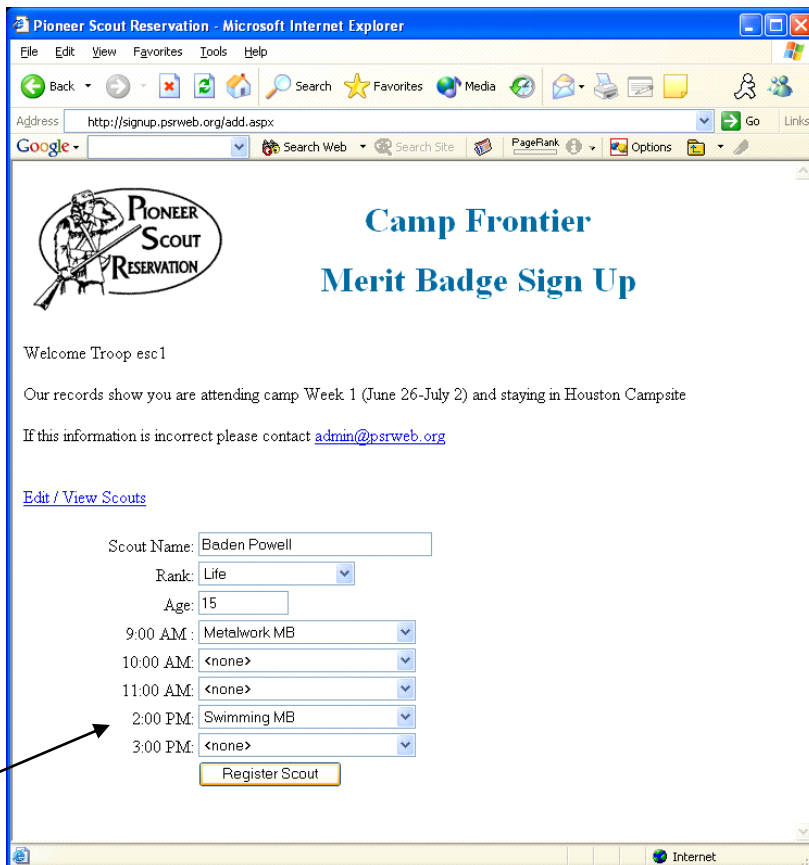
Pioneer Scout Reservation - Microsoft Internet Explorer

File Edit View Favorites Tools Help

Back Search Favorites Media

Address http://signup.psrweb.org/add.aspx Go Links

Google Search Web Search Site PageRank Options

PIONEER SCOUT RESERVATION

Camp Frontier

Merit Badge Sign Up

Welcome Troop esc1

Our records show you are attending camp Week 1 (June 26-July 2) and staying in Houston Campsite

If this information is incorrect please contact admin@psrweb.org

Edit / View Scouts

Scout Name: Baden Powell

Rank: Life

Age: 15

9:00 AM : Metalwork MB

10:00 AM: <none>

11:00 AM: <none>

2:00 PM: Swimming MB

3:00 PM: <none>

Register Scout

Internet